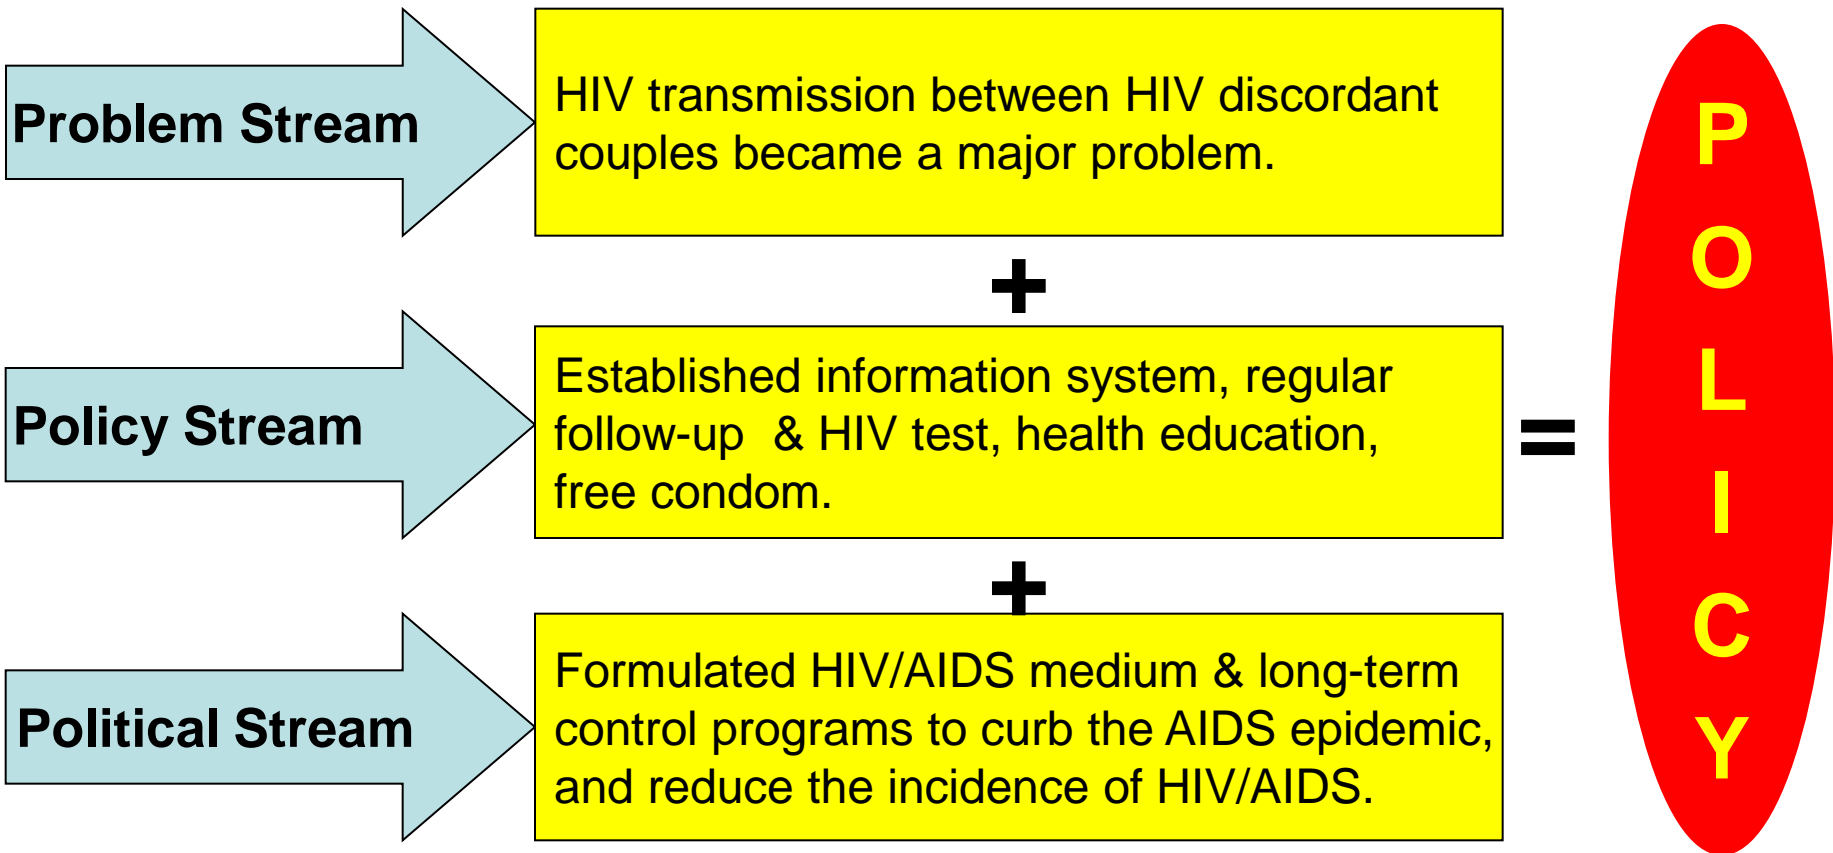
Problem Stream

HIV transmission between HIV discordant couples became a major problem.

+

Policy Stream

Established information system, regular follow-up & HIV test, health education, free condom.

=

+

Political Stream

Formulated HIV/AIDS medium & long-term control programs to curb the AIDS epidemic, and reduce the incidence of HIV/AIDS.

POLICY